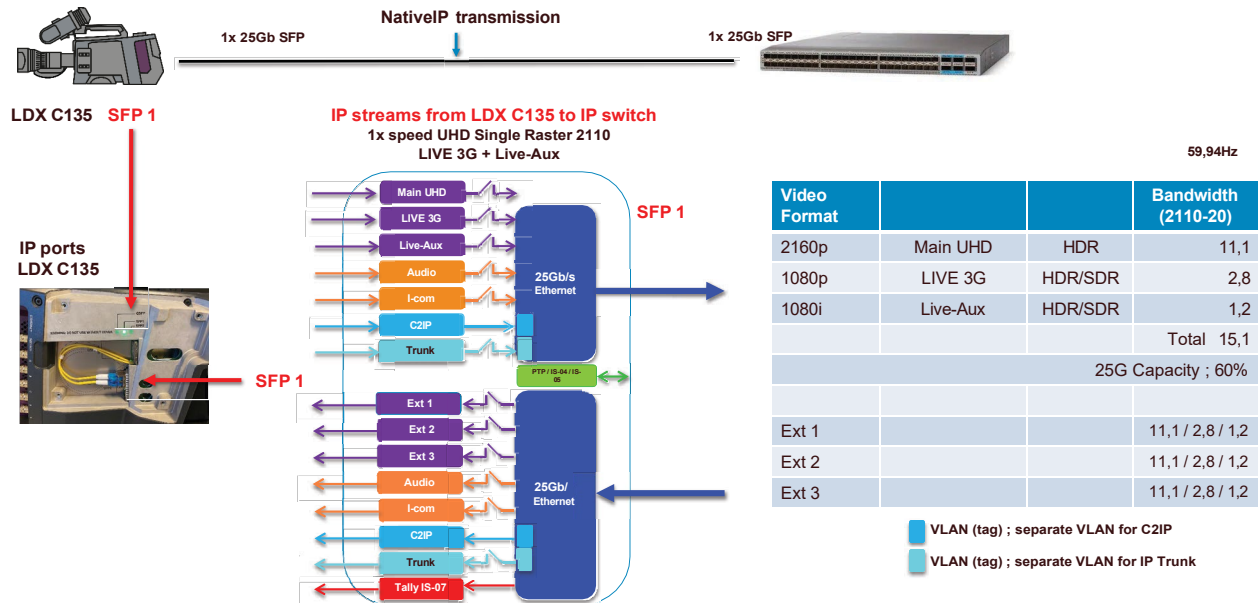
NativeIP transmission

1x 25Gb SFP

1x 25Gb SFP

LDX C135 SFP 1

IP streams from LDX C135 to IP switch
1x speed UHD Single Raster 2110
LIVE 3G + Live-Aux

59,94Hz

IP ports
LDX C135

SFP 1

SFP 1

Main UHD
LIVE 3G
Live-Aux
Audio
I-com
C2IP
Trunk

25Gb/s
Ethernet

PTP / IS-04 / IS-05

Ext 1
Ext 2
Ext 3
Audio
I-com
C2IP
Trunk
Tally IS-07

25Gb/
Ethernet

| Video Format | | | Bandwidth (2110-20) |
|---|---|---|---|
| 2160p | Main UHD | HDR | 11,1 |
| 1080p | LIVE 3G | HDR/SDR | 2,8 |
| 1080i | Live-Aux | HDR/SDR | 1,2 |
| | | | Total 15,1 |
| 25G Capacity ; 60% | | | |
| | | | |
| Ext 1 | | | 11,1 / 2,8 / 1,2 |
| Ext 2 | | | 11,1 / 2,8 / 1,2 |
| Ext 3 | | | 11,1 / 2,8 / 1,2 |

VLAN (tag) ; separate VLAN for C2IP

VLAN (tag) ; separate VLAN for IP Trunk